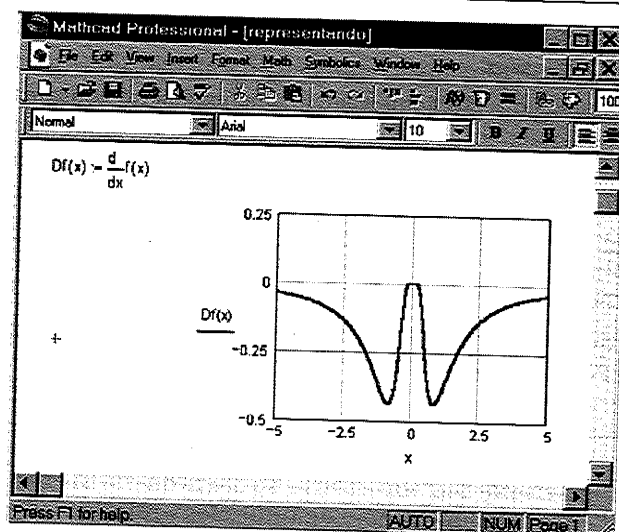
Mathcad Professional - [representando]

File Edit View Insert Format Math Symbolics Window Help

Normal

Arial

10

B I U

$Df(x) := \frac{d}{dx}f(x)$

0.25

0

Df(x)

−0.25

−0.5

−5

−2.5

0

2.5

5

x

Press F1 for help.

AUTO

NUM

Page 1